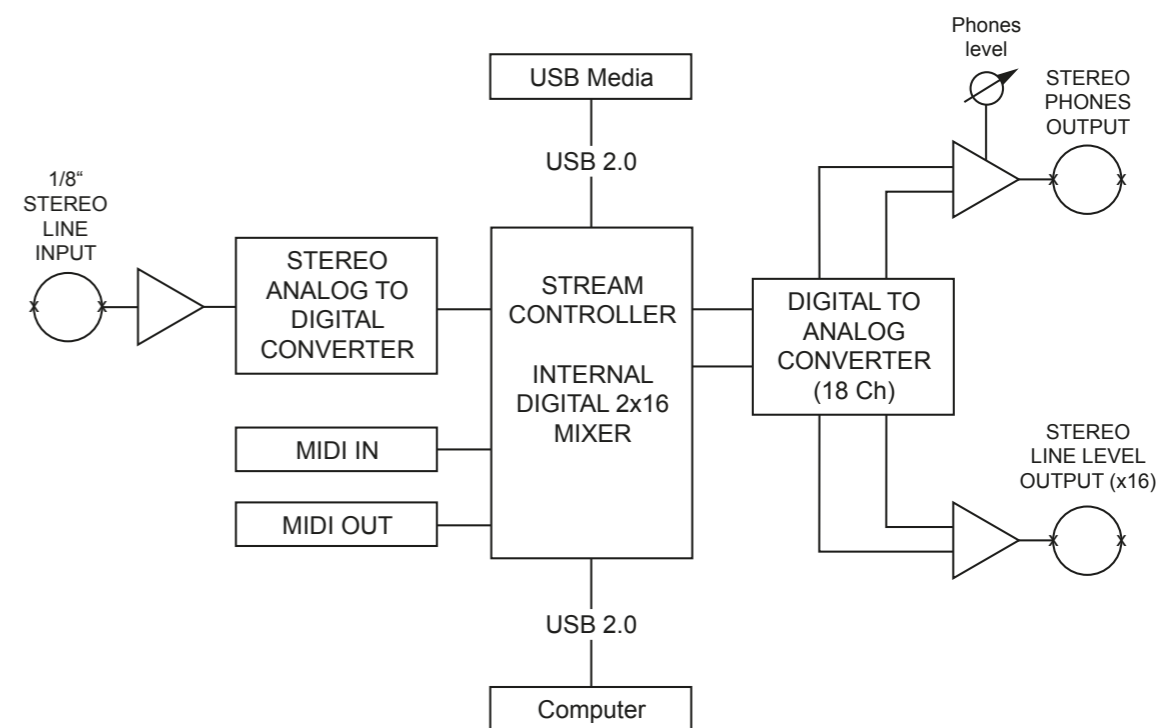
Phones level

USB Media

STEREO PHONES OUTPUT

USB 2.0

1/8“ STEREO LINE INPUT

STEREO ANALOG TO DIGITAL CONVERTER

STREAM CONTROLLER

INTERNAL DIGITAL 2x16 MIXER

DIGITAL TO ANALOG CONVERTER (18 Ch)

MIDI IN

MIDI OUT

STEREO LINE LEVEL OUTPUT (x16)

USB 2.0

Computer